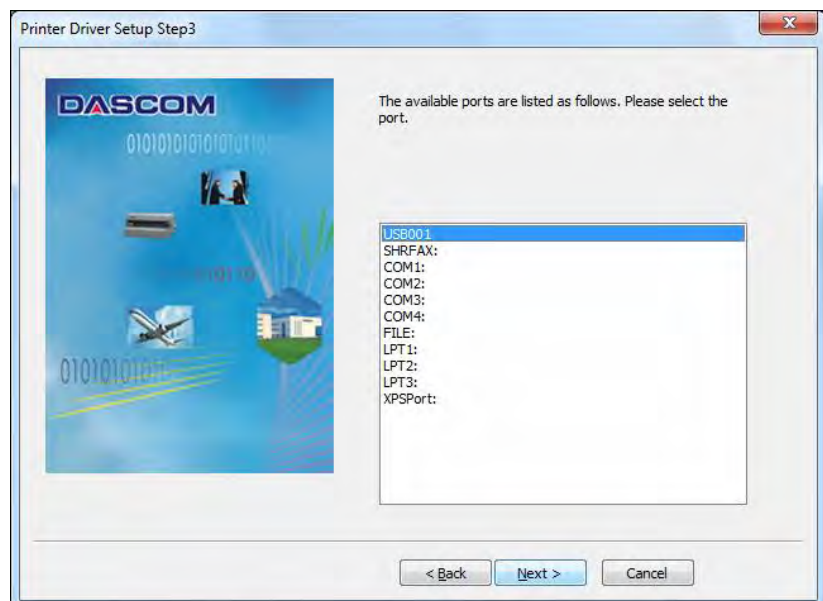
Printer Driver Setup Step3

DASCOM

0101010101010101

010110

0101010101

The available ports are listed as follows. Please select the port.

USB001
SHRFAX:
COM1:
COM2:
COM3:
COM4:
FILE:
LPT1:
LPT2:
LPT3:
XPSPort:

< Back
Next >
Cancel